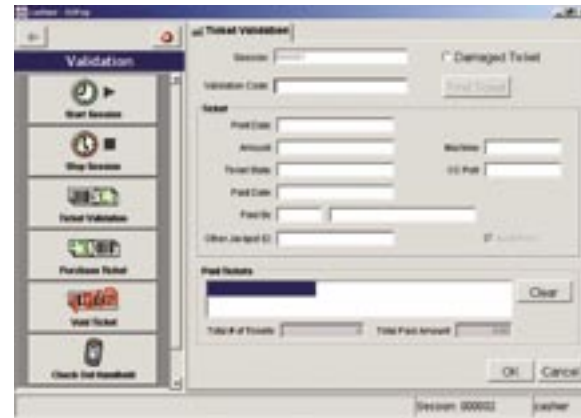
Cashier - EZPay

Validation

Start Session

Stop Session

Ticket Validation

Purchase Ticket

Void Ticket

Check Out Handheld

Ticket Validation

Session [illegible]

Damaged Ticket

Validation Code

Find Ticket

Ticket

Print Date

Amount

Machine

Ticket State

CC Port

Paid Date

Paid By

Other Jackpot ID

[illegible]

Paid Tickets

Clear

Total # of Tickets

Total Paid Amount

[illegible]

OK

Cancel

Session: 000002

cashier